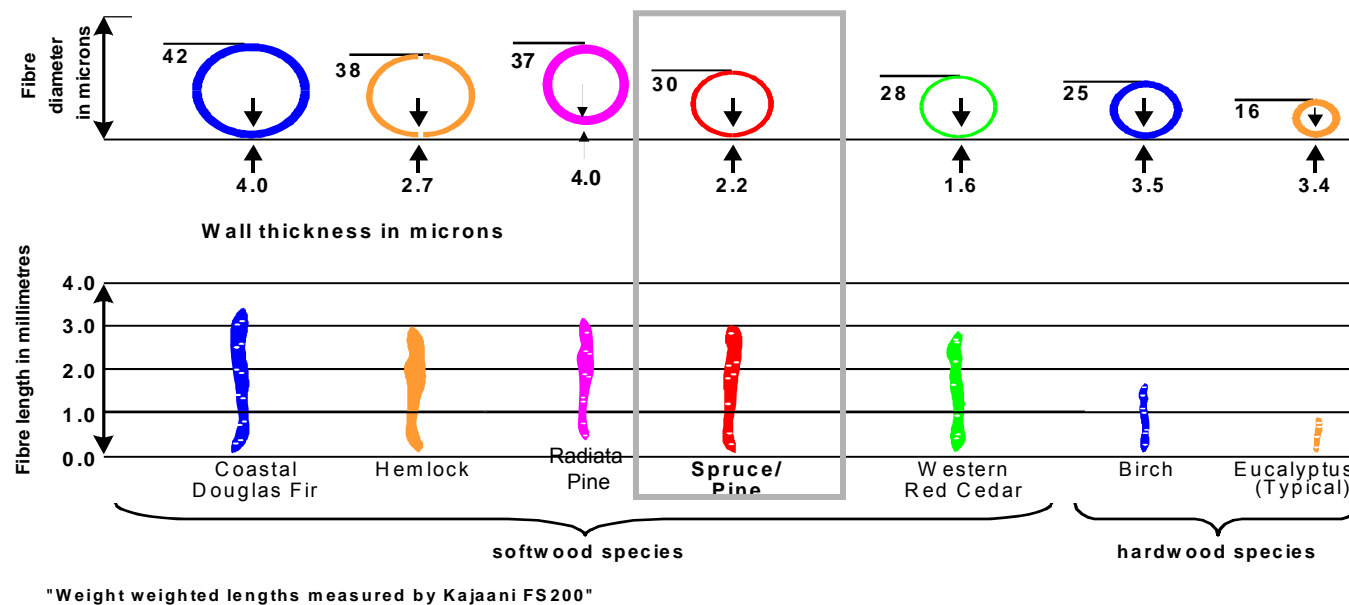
Fibre diameter in microns

42
38
37
30
28
25
16

4.0
2.7
4.0
2.2
1.6
3.5
3.4

Wall thickness in microns

Fibre length in millimetres

4.0
3.0
2.0
1.0
0.0

Coastal Douglas Fir
Hemlock
Radiata Pine
Spruce/ Pine
Western Red Cedar
Birch
Eucalyptus (Typical)

softwood species
hardwood species

"Weight weighted lengths measured by Kajaani FS200"